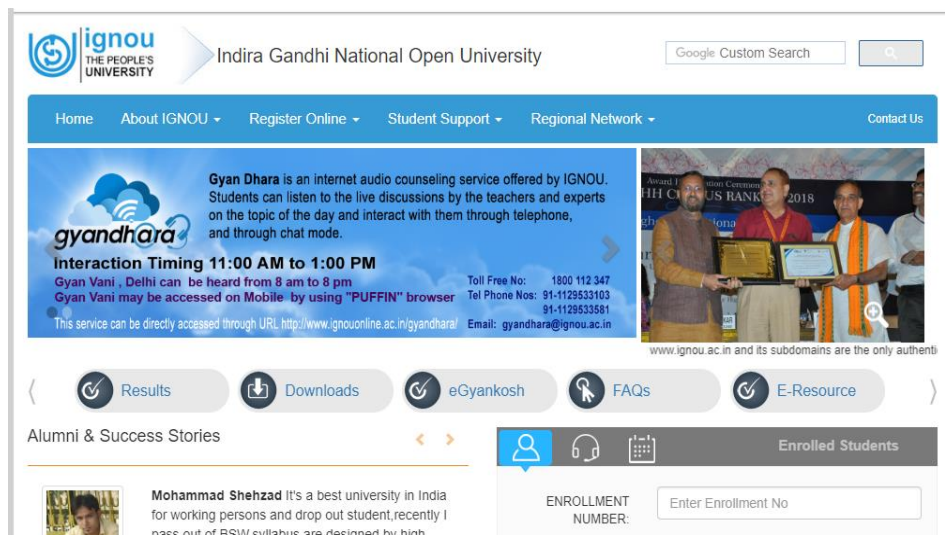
ignou
THE PEOPLE'S UNIVERSITY

Indira Gandhi National Open University

Google Custom Search

Home About IGNOU Register Online Student Support Regional Network Contact Us

gyandhara

Gyan Dhara is an internet audio counseling service offered by IGNOU. Students can listen to the live discussions by the teachers and experts on the topic of the day and interact with them through telephone, and through chat mode.

Interaction Timing 11:00 AM to 1:00 PM

Gyan Vani , Delhi can be heard from 8 am to 8 pm
Gyan Vani may be accessed on Mobile by using "PUFFIN" browser

Toll Free No: 1800 112 347
Tel Phone Nos: 91-1129533103
91-1129533581

This service can be directly accessed through URL http://www.ignouonline.ac.in/gyandhara/ Email: gyandhara@ignou.ac.in

HH C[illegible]US RANK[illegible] 2018

www.ignou.ac.in and its subdomains are the only authenti

Results Downloads eGyankosh FAQs E-Resource

Alumni & Success Stories

Enrolled Students

Mohammad Shehzad It's a best university in India for working persons and drop out student,recently I pass out of BSW syllabus are designed by high

ENROLLMENT NUMBER:

Enter Enrollment No